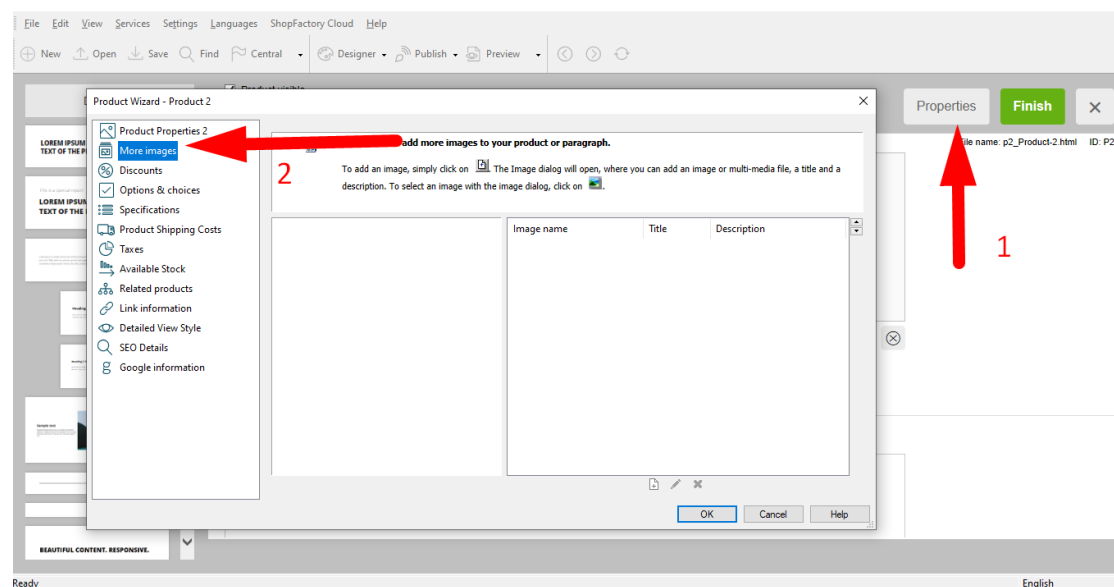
File Edit View Services Settings Languages ShopFactory Cloud Help

New Open Save Find Central Designer Publish Preview

Product visible

Properties Finish

ile name: p2_Product-2.html ID: P2

LOREM IPSUM TEXT OF THE P

LOREM IPSUM TEXT OF THE

Sample text

BEAUTIFUL CONTENT. RESPONSIVE.

Product Wizard - Product 2

Product Properties 2
More images
Discounts
Options & choices
Specifications
Product Shipping Costs
Taxes
Available Stock
Related products
Link information
Detailed View Style
SEO Details
Google information

add more images to your product or paragraph.

To add an image, simply click on The Image dialog will open, where you can add an image or multi-media file, a title and a description. To select an image with the image dialog, click on .

2

| Image name | Title | Description |
|---|---|---|

OK Cancel Help

1

Ready

English